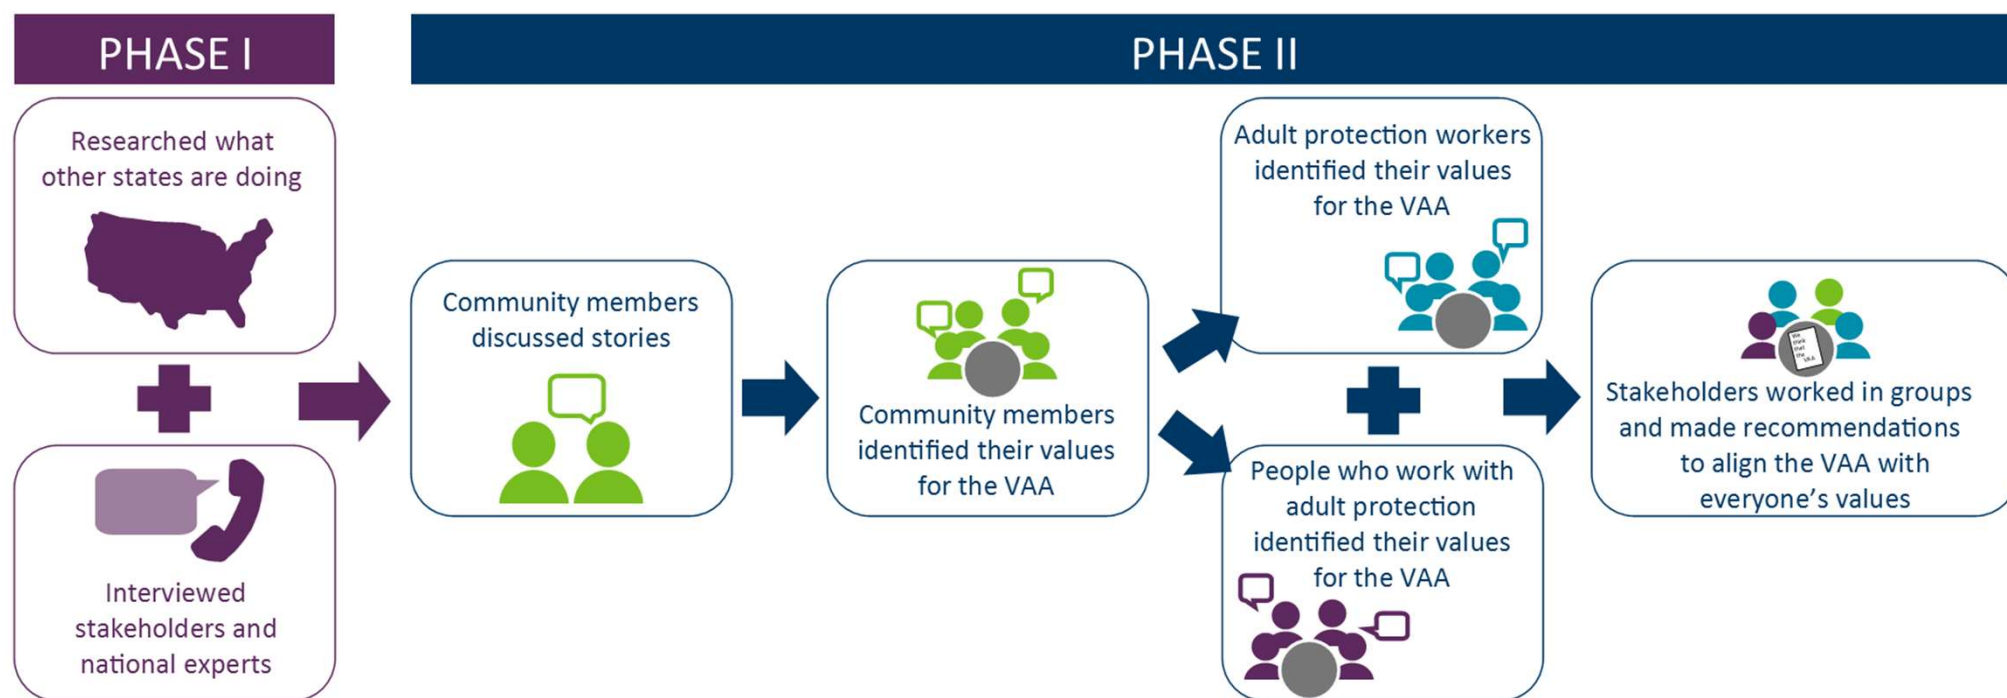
PHASE I

Researched what other states are doing

Interviewed stakeholders and national experts

PHASE II

Community members discussed stories

Community members identified their values for the VAA

Adult protection workers identified their values for the VAA

People who work with adult protection identified their values for the VAA

We think that the VAA

Stakeholders worked in groups and made recommendations to align the VAA with everyone's values